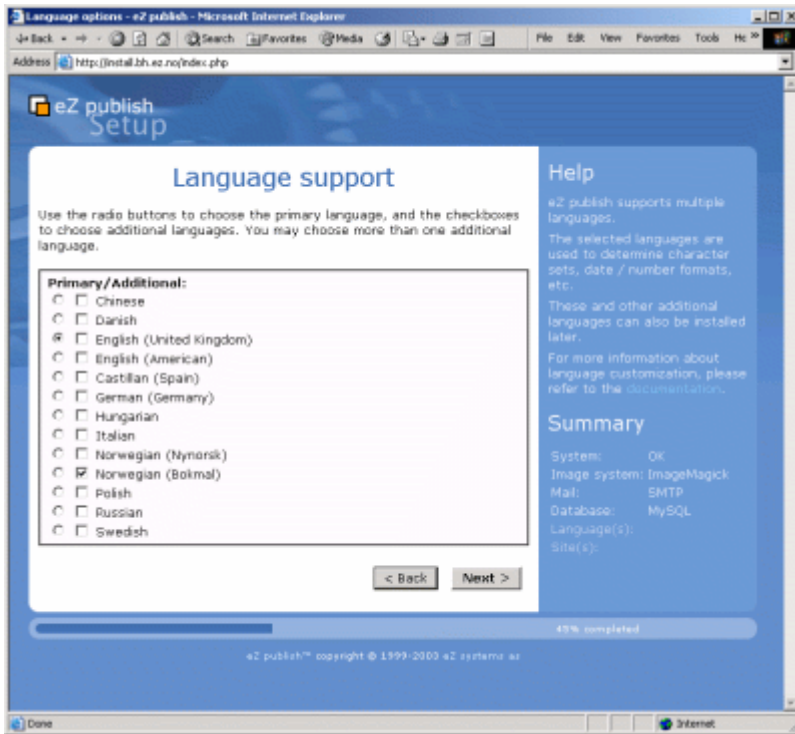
Language options - eZ publish - Microsoft Internet Explorer

Back · → · Search Favorites Media File Edit View Favorites Tools He »

Address http://install.bh.ez.no/index.php

eZ publish Setup

Language support

Use the radio buttons to choose the primary language, and the checkboxes to choose additional languages. You may choose more than one additional language.

Primary/Additional:
Chinese
Danish
English (United Kingdom)
English (American)
Castillan (Spain)
German (Germany)
Hungarian
Italian
Norwegian (Nynorsk)
Norwegian (Bokmal)
Polish
Russian
Swedish

< Back Next >

Help

eZ publish supports multiple languages.

The selected languages are used to determine character sets, date / number formats, etc.

These and other additional languages can also be installed later.

For more information about language customization, please refer to the documentation.

Summary

| System: | OK |
|---|---|
| Image system: | ImageMagick |
| Mail: | SMTP |
| Database: | MySQL |
| Language(s): | |
| Site(s): | |

45% completed

eZ publish™ copyright © 1999-2003 eZ systems as

Done Internet